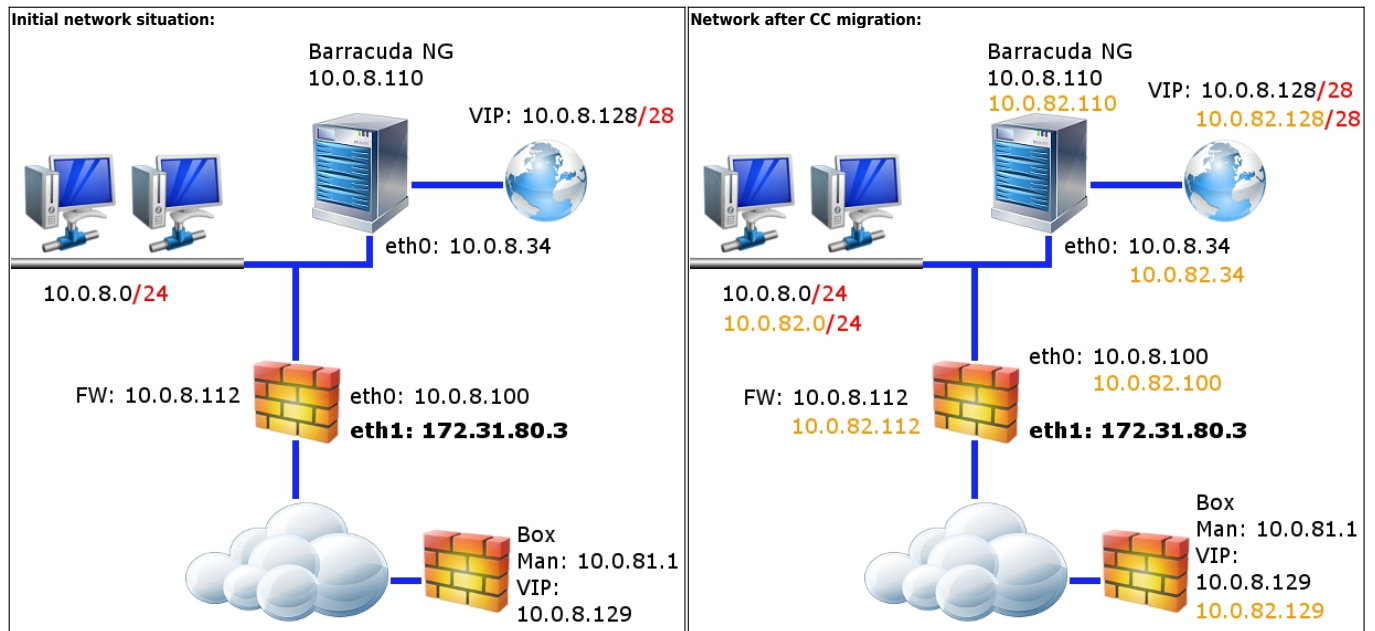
Initial network situation:

Barracuda NG
10.0.8.110

VIP: 10.0.8.128/28

eth0: 10.0.8.34

10.0.8.0/24

FW: 10.0.8.112

eth0: 10.0.8.100
**eth1: 172.31.80.3**

Box
Man: 10.0.81.1
VIP:
10.0.8.129

Network after CC migration:

Barracuda NG
10.0.8.110
10.0.82.110

VIP: 10.0.8.128/28
10.0.82.128/28

eth0: 10.0.8.34
10.0.82.34

10.0.8.0/24
10.0.82.0/24

eth0: 10.0.8.100
10.0.82.100

FW: 10.0.8.112
10.0.82.112

**eth1: 172.31.80.3**

Box
Man: 10.0.81.1
VIP:
10.0.8.129
10.0.82.129